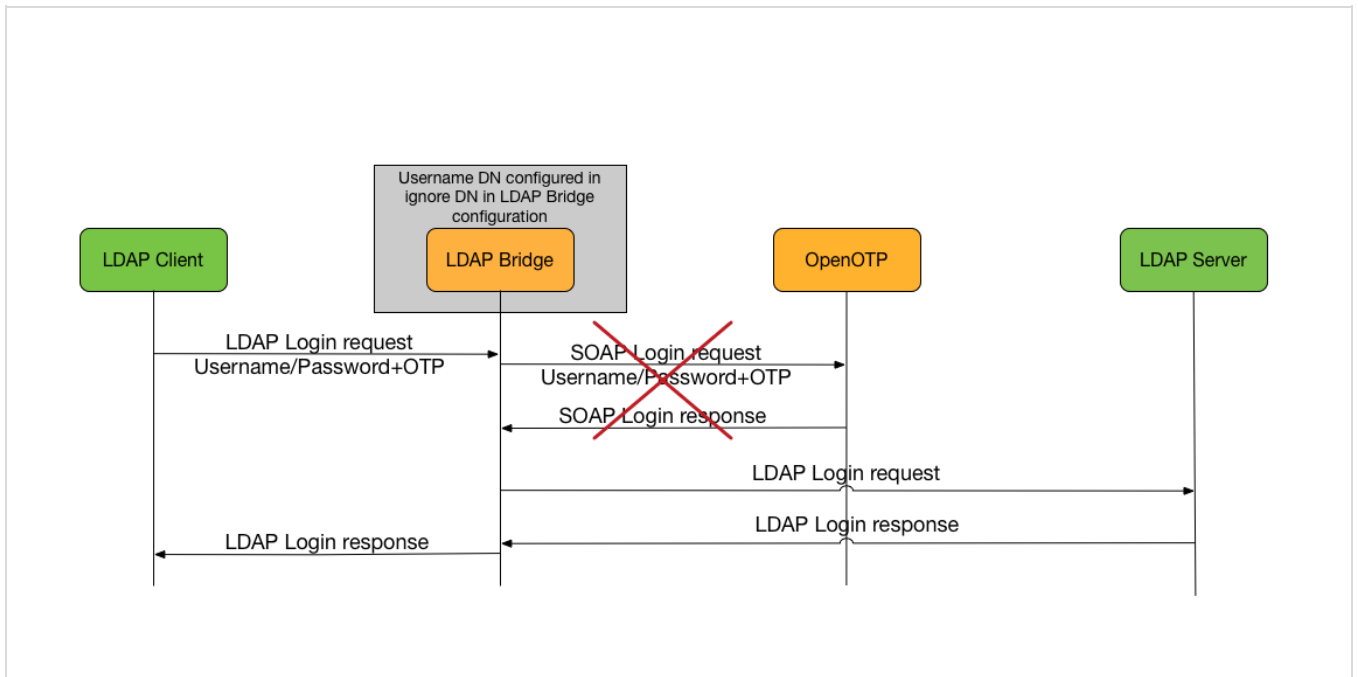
Username DN configured in ignore DN in LDAP Bridge configuration

LDAP Client

LDAP Bridge

OpenOTP

LDAP Server

LDAP Login request
Username/Password+OTP

SOAP Login request
Username/Password+OTP

SOAP Login response

LDAP Login request

LDAP Login response

LDAP Login response